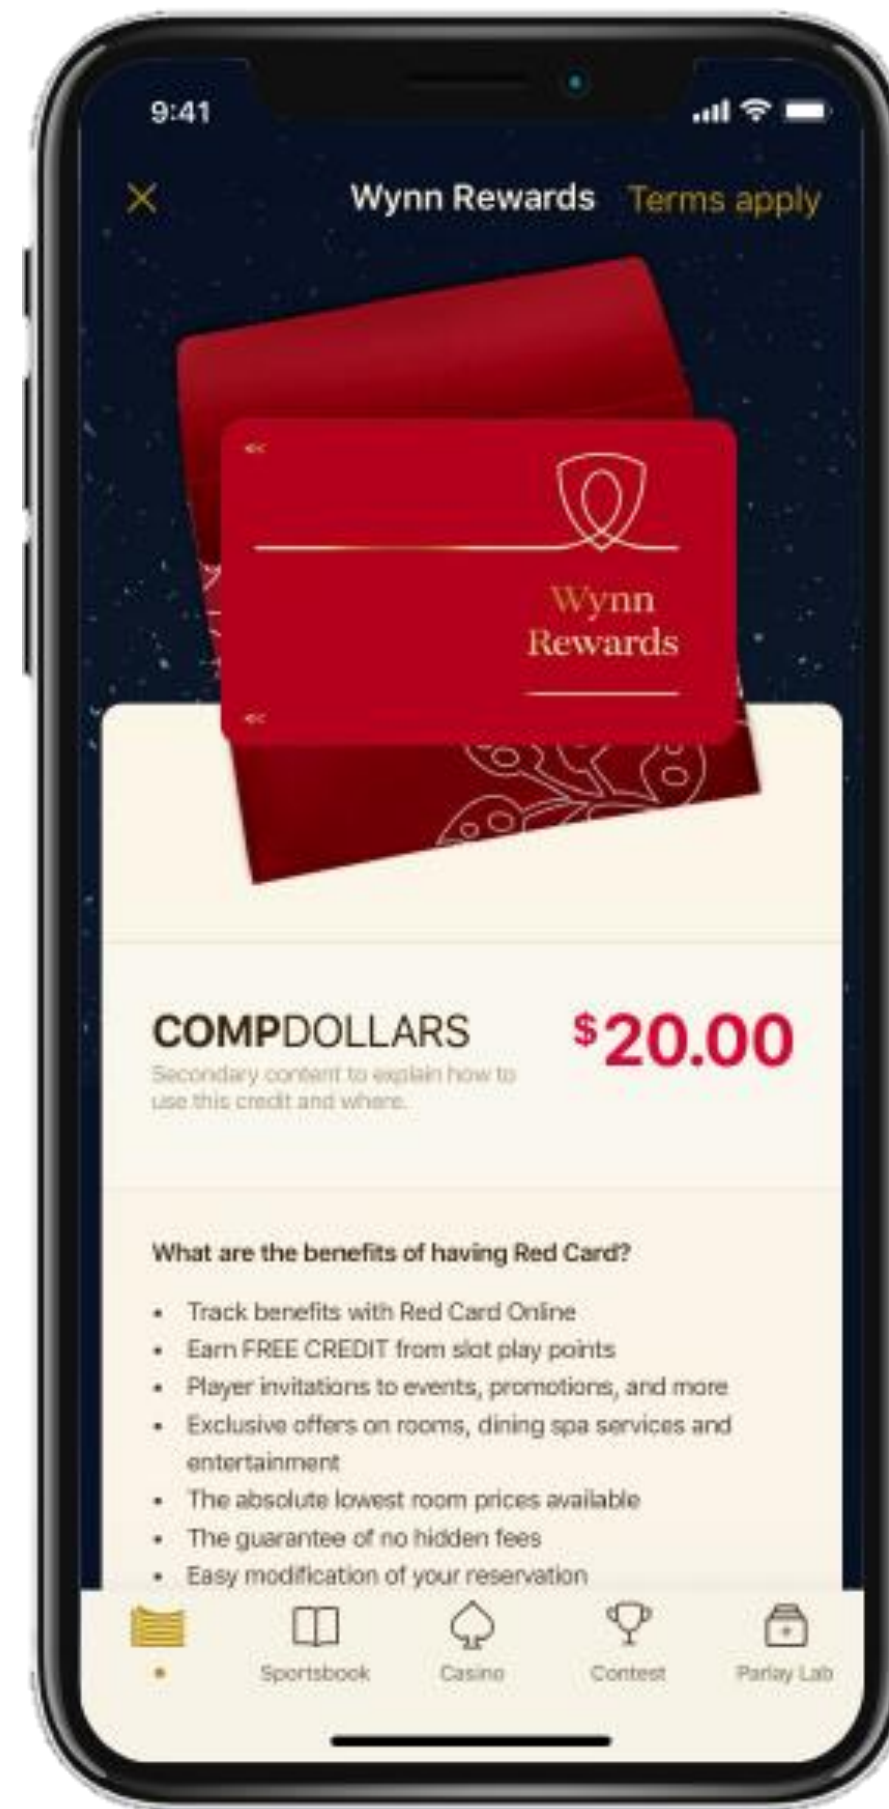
9:41

Wynn Rewards Terms apply

Wynn Rewards

COMPDOLLARS $^{\$}20.00$

Secondary content to explain how to use this credit and where.

What are the benefits of having Red Card?

- Track benefits with Red Card Online
- Earn FREE CREDIT from slot play points
- Player invitations to events, promotions, and more
- Exclusive offers on rooms, dining spa services and entertainment
- The absolute lowest room prices available
- The guarantee of no hidden fees
- Easy modification of your reservation

Sportsbook Casino Contest Parlay Lab